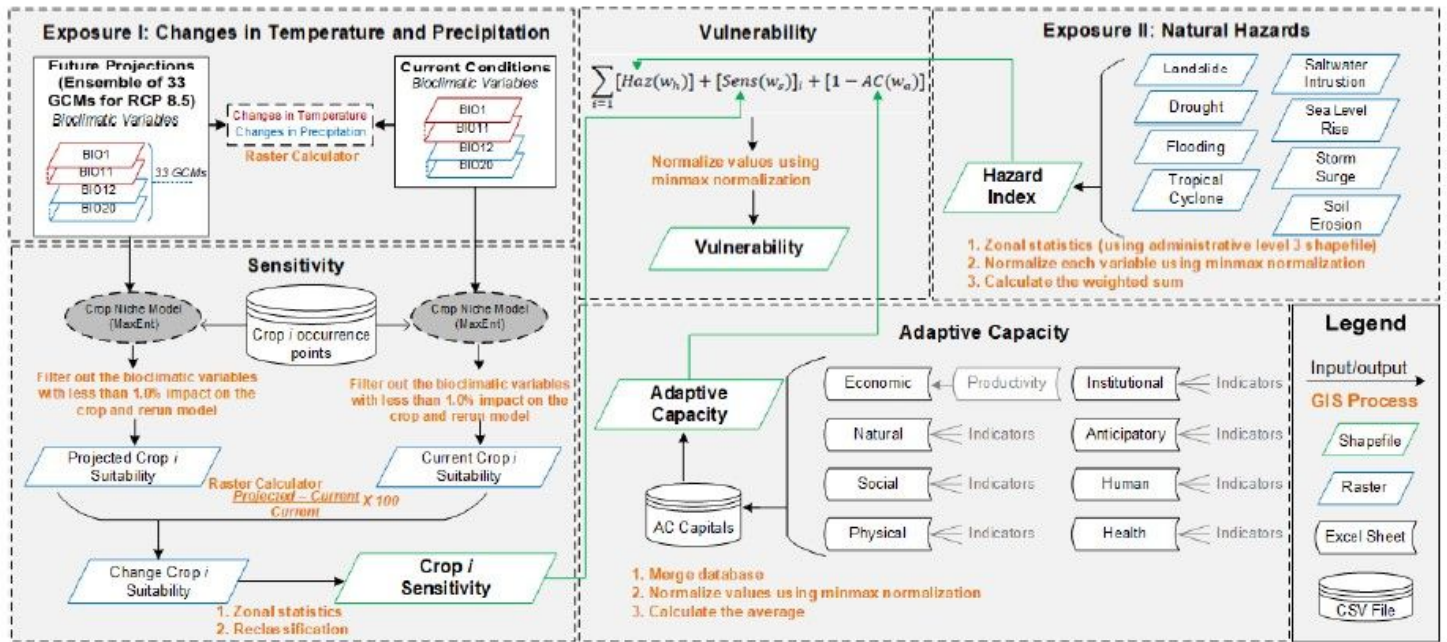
Exposure I: Changes in Temperature and Precipitation

Future Projections (Ensemble of 33 GCMs for RCP 8.5)
Bioclimatic Variables
BIO1
BIO11
BIO12
BIO20
33 GCMs

Changes in Temperature
Changes in Precipitation
Raster Calculator

Current Conditions
Bioclimatic Variables
BIO1
BIO11
BIO12
BIO20

Vulnerability

$\sum_{i=1}[Haz(w_h)] + [Sens(w_s)]_i + [1 - AC(w_a)]$

Normalize values using minmax normalization

Vulnerability

Exposure II: Natural Hazards

Hazard Index

Landslide
Drought
Flooding
Tropical Cyclone
Saltwater Intrusion
Sea Level Rise
Storm Surge
Soil Erosion

1. Zonal statistics (using administrative level 3 shapefile)
2. Normalize each variable using minmax normalization
3. Calculate the weighted sum

Sensitivity

Crop Niche Model (MaxEnt)
Crop $i$ occurrence points
Crop Niche Model (MaxEnt)

Filter out the bioclimatic variables with less than 1.0% impact on the crop and rerun model

Filter out the bioclimatic variables with less than 1.0% impact on the crop and rerun model

Projected Crop $i$ Suitability
Current Crop $i$ Suitability

Raster Calculator
$\frac{Projected - Current}{Current} X 100$

Change Crop $i$ Suitability

Crop $i$ Sensitivity

1. Zonal statistics
2. Reclassification

Adaptive Capacity

Adaptive Capacity

Economic
Productivity
Institutional
Indicators
Natural
Indicators
Anticipatory
Indicators
Social
Indicators
Human
Indicators
Physical
Indicators
Health
Indicators

AC Capitals

1. Merge database
2. Normalize values using minmax normalization
3. Calculate the average

Legend
Input/output
GIS Process
Shapefile
Raster
Excel Sheet
CSV File